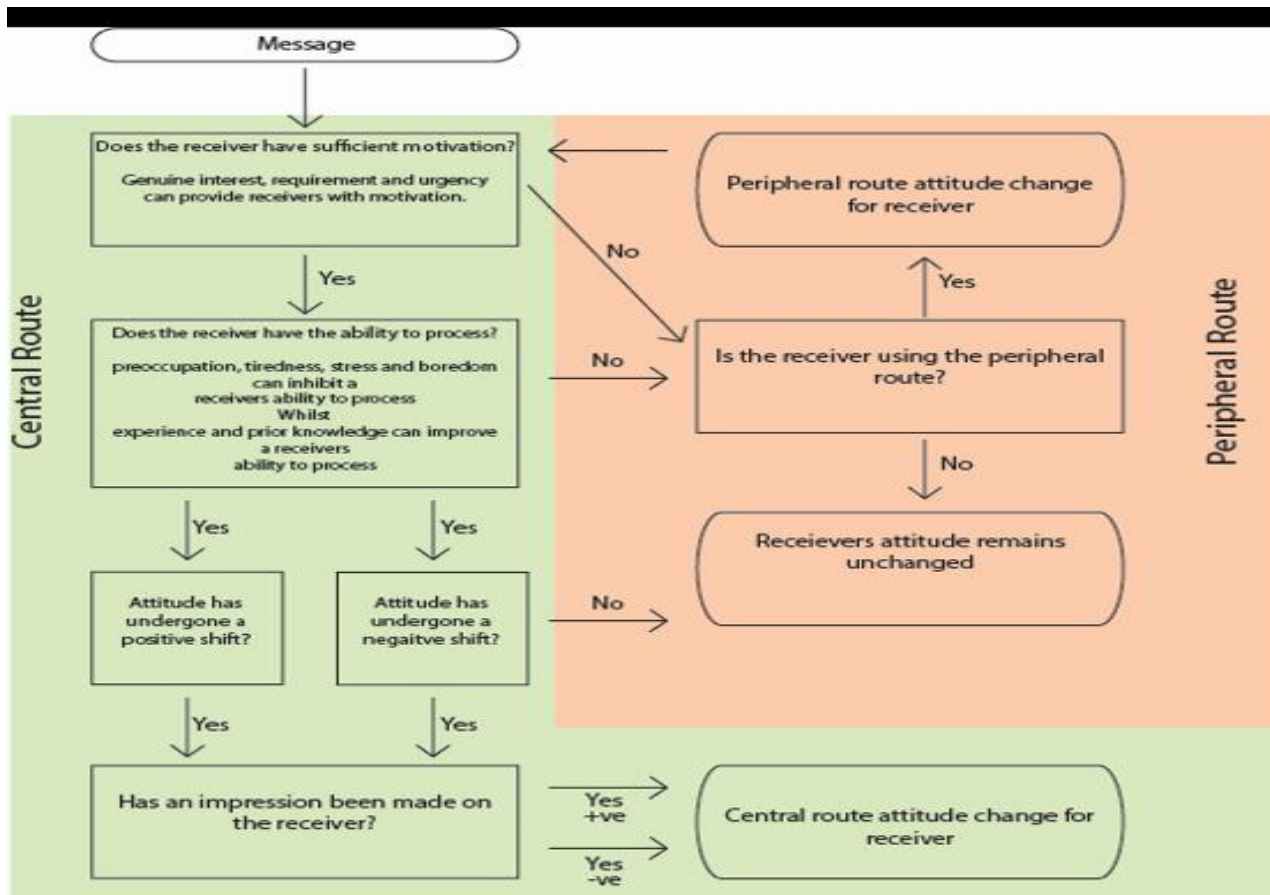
Message

Central Route

Does the receiver have sufficient motivation?

Genuine interest, requirement and urgency can provide receivers with motivation.

Peripheral route attitude change for receiver

No

Yes

Yes

Peripheral Route

Does the receiver have the ability to process?

preoccupation, tiredness, stress and boredom can inhibit a receivers ability to process Whilst experience and prior knowledge can improve a receivers ability to process

No

Is the receiver using the peripheral route?

No

Yes

Yes

Receievers attitude remains unchanged

Attitude has undergone a positive shift?

Attitude has undergone a negaitve shift?

No

Yes

Yes

Has an impression been made on the receiver?

Yes +ve

Yes -ve

Central route attitude change for receiver